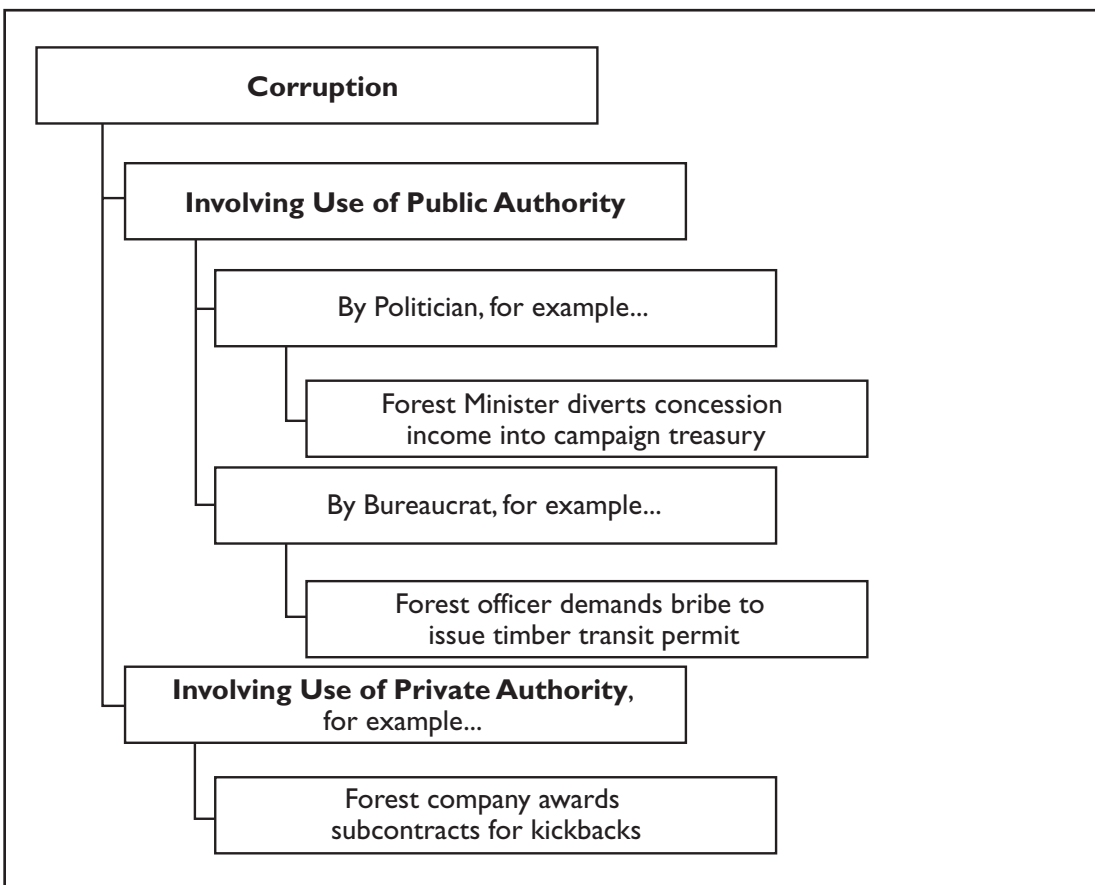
Corruption

Involving Use of Public Authority

By Politician, for example...

Forest Minister diverts concession income into campaign treasury

By Bureaucrat, for example...

Forest officer demands bribe to issue timber transit permit

Involving Use of Private Authority, for example...

Forest company awards subcontracts for kickbacks